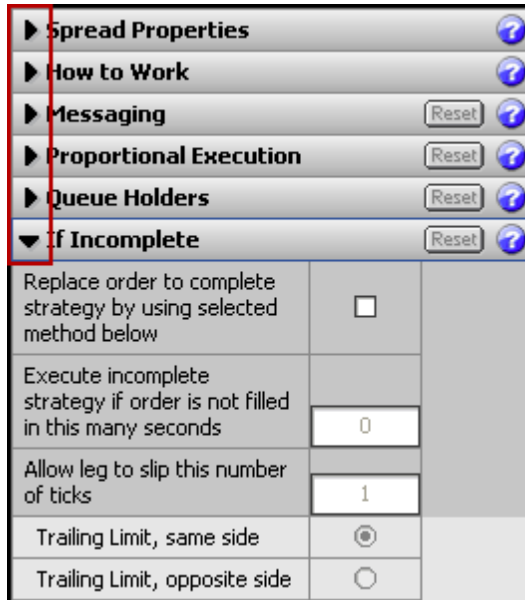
Spread Properties

How to Work

Messaging Reset

Proportional Execution Reset

Queue Holders Reset

If Incomplete Reset

| | |
|---|---|
| Replace order to complete strategy by using selected method below | |
| Execute incomplete strategy if order is not filled in this many seconds | 0 |
| Allow leg to slip this number of ticks | 1 |
| Trailing Limit, same side | |
| Trailing Limit, opposite side | |